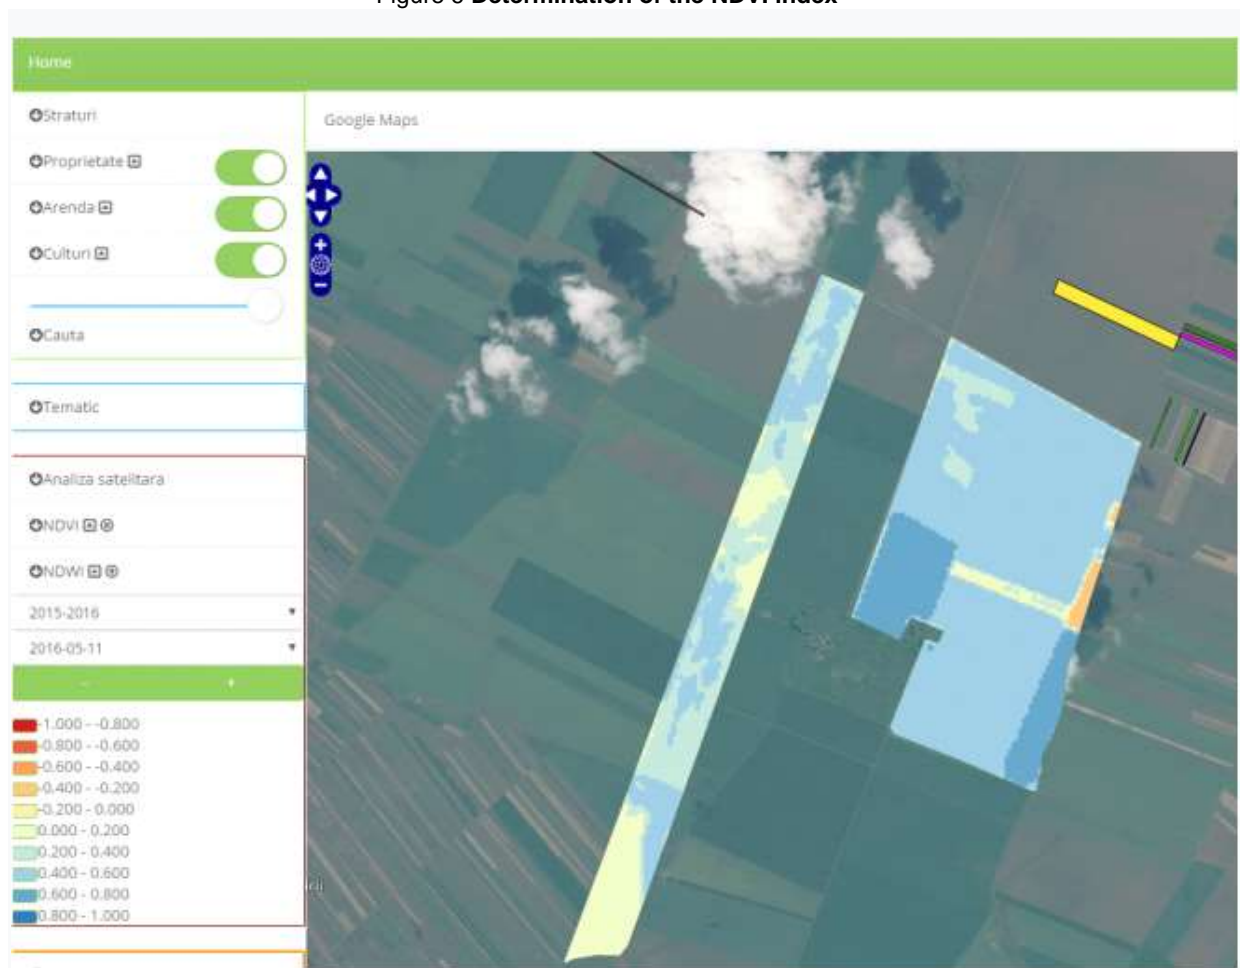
Figure 8 Determination of the NDVI index

Home

Straturi

Proprietate

Arenda

Culturi

Cauta

Tematic

Analiza satelitara

NDVI

NDWI

2015-2016

2016-05-11

Google Maps

-1.000 - -0.800
-0.800 - -0.600
-0.600 - -0.400
-0.400 - -0.200
-0.200 - 0.000
0.000 - 0.200
0.200 - 0.400
0.400 - 0.600
0.600 - 0.800
0.800 - 1.000